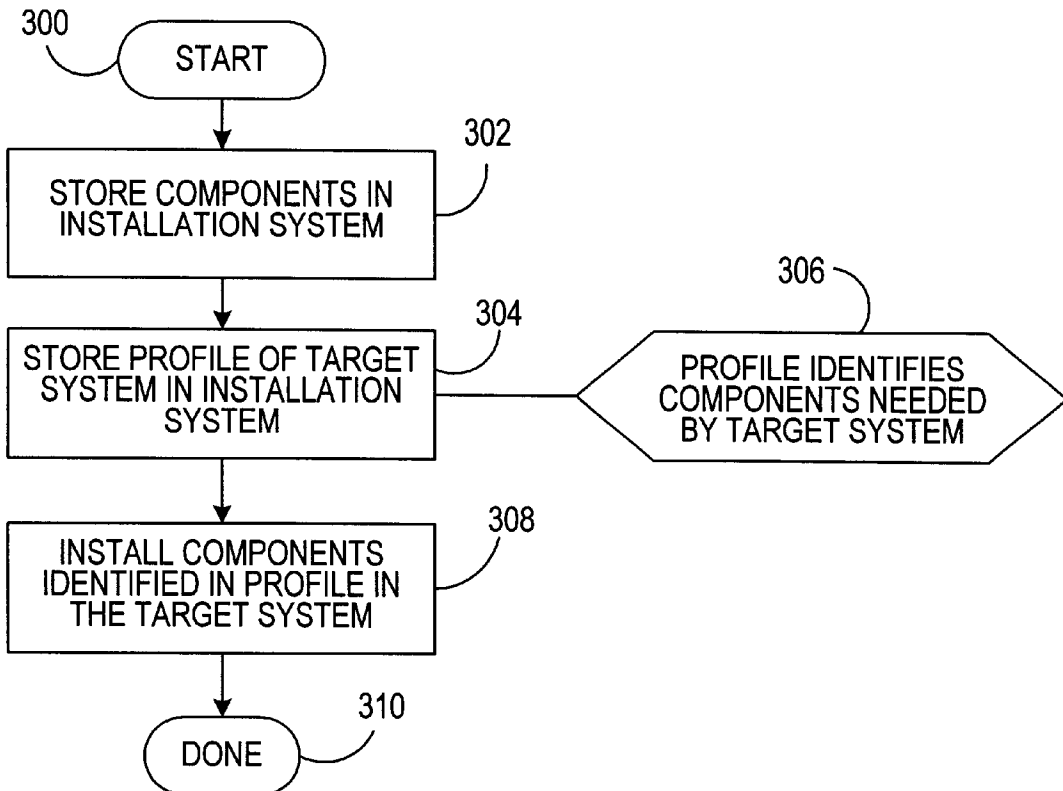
300
START

302
STORE COMPONENTS IN INSTALLATION SYSTEM

304
STORE PROFILE OF TARGET SYSTEM IN INSTALLATION SYSTEM

306
PROFILE IDENTIFIES COMPONENTS NEEDED BY TARGET SYSTEM

308
INSTALL COMPONENTS IDENTIFIED IN PROFILE IN THE TARGET SYSTEM

310
DONE